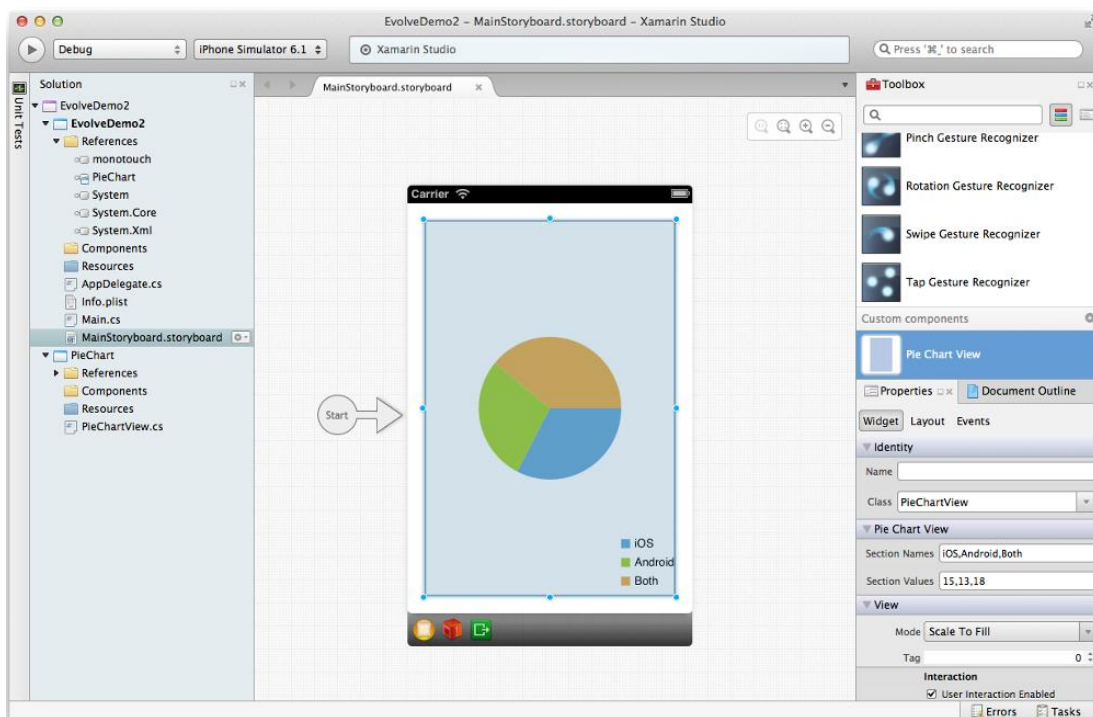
EvolveDemo2 – MainStoryboard.storyboard – Xamarin Studio

Debug
iPhone Simulator 6.1
Xamarin Studio
Press '⌘,' to search

Unit Tests

Solution
EvolveDemo2
EvolveDemo2
References
monotouch
PieChart
System
System.Core
System.Xml
Components
Resources
AppDelegate.cs
Info.plist
Main.cs
MainStoryboard.storyboard
PieChart
References
Components
Resources
PieChartView.cs

MainStoryboard.storyboard

Carrier

Start

iOS
Android
Both

Toolbox
Pinch Gesture Recognizer
Rotation Gesture Recognizer
Swipe Gesture Recognizer
Tap Gesture Recognizer
Custom components
Pie Chart View
Properties
Document Outline
Widget Layout Events
Identity
Name
Class PieChartView
Pie Chart View
Section Names iOS,Android,Both
Section Values 15,13,18
View
Mode Scale To Fill
Tag 0
Interaction
User Interaction Enabled

Errors
Tasks